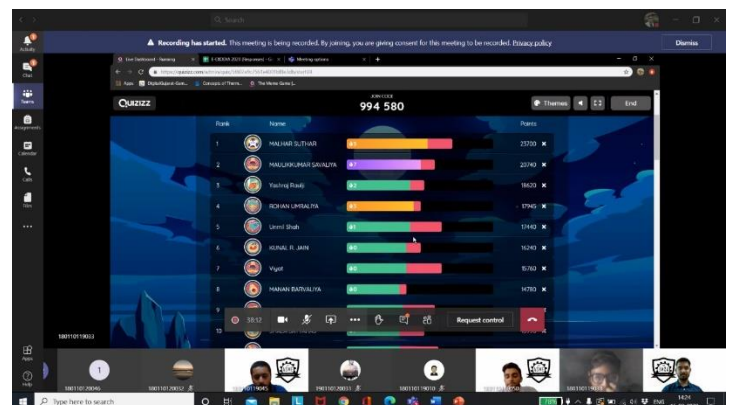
Search

Recording has started. This meeting is being recorded. By joining, you are giving consent for this meeting to be recorded. Privacy policy

Dismiss

Activity
Chat
Teams
Assignments
Calendar
Calls
Files
...
Apps
Help

QUIZIZZ

JOIN CODE
994 580

Themes
End

| Rank | Name | Points |
|---|---|---|
| 1 | MALHAR SUTHAR | 23700 |
| 2 | MAULIKKUMAR SAVALIYA | 20740 |
| 3 | Yashraj Rawji | 18620 |
| 4 | ROHAN UMRALIYA | 17945 |
| 5 | Ummil Shah | 17440 |
| 6 | KUNAL R. JAIN | 16240 |
| 7 | Viyot | 15760 |
| 8 | MANAN BARVALIYA | 14780 |
| 9 | | |
| 10 | | |

18:52

Request control

18011019033

18011020045
18011020052
18011019045
18011020033
18011019010

Type here to search

ENG